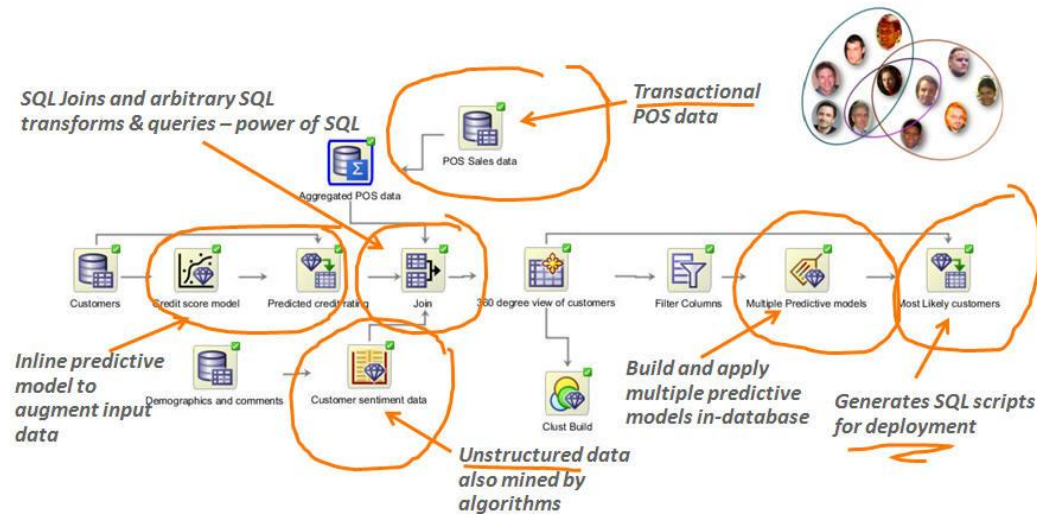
SQL Joins and arbitrary SQL transforms & queries – power of SQL

Transactional POS data

POS Sales data

Aggregated POS data

Customers

Credit score model

Predicted credit rating

Join

360 degree view of customers

Filter Columns

Multiple Predictive models

Most Likely customers

Demographics and comments

Customer sentiment data

Clust Build

Inline predictive model to augment input data

Build and apply multiple predictive models in-database

Generates SQL scripts for deployment

Unstructured data also mined by algorithms